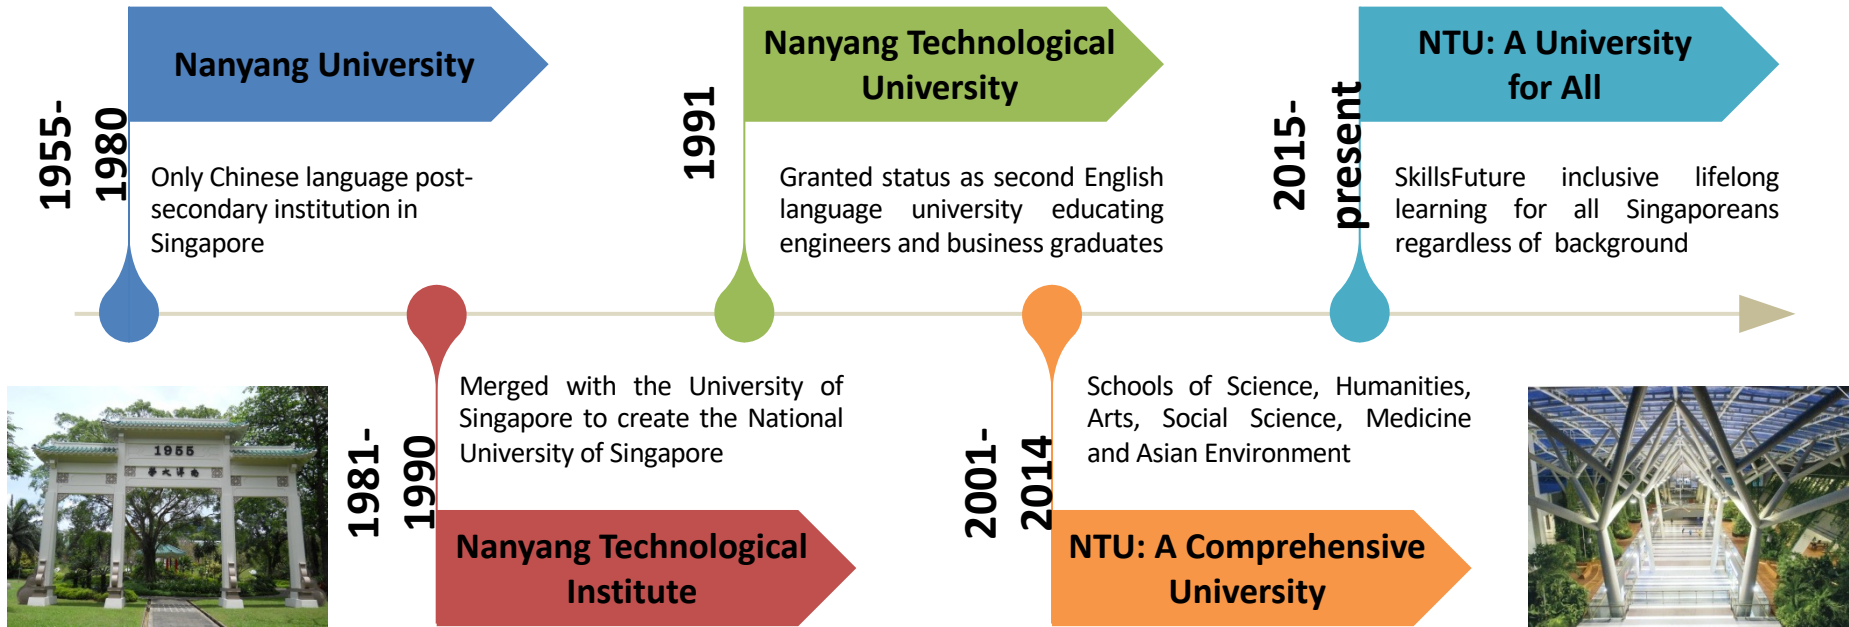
1955-1980

Nanyang University

Only Chinese language post-secondary institution in Singapore

1991

Nanyang Technological University

Granted status as second English language university educating engineers and business graduates

2015-present

NTU: A University for All

SkillsFuture inclusive lifelong learning for all Singaporeans regardless of background

1955

1981-1990

Merged with the University of Singapore to create the National University of Singapore

Nanyang Technological Institute

2001-2014

Schools of Science, Humanities, Arts, Social Science, Medicine and Asian Environment

NTU: A Comprehensive University